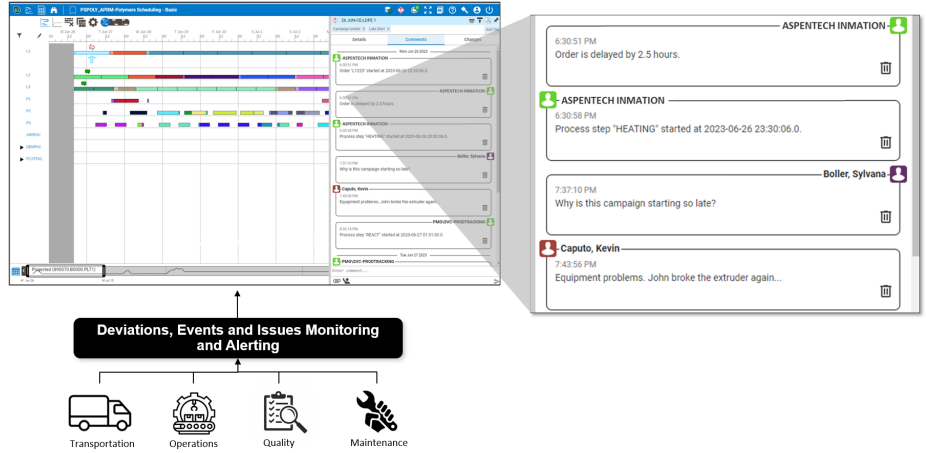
PSPOLY_APRM-Polymers Scheduling - Basic

Details
Comments
Changes

ASPENTECH INMATION
6:30:51 PM
Order is delayed by 2.5 hours.

ASPENTECH INMATION
6:30:58 PM
Process step "HEATING" started at 2023-06-26 23:30:06.0.

Boller, Sylvana
7:37:10 PM
Why is this campaign starting so late?

Caputo, Kevin
7:43:56 PM
Equipment problems. John broke the extruder again...

PMGUSC-PRODTRACKING
Process step "REACT" started at 2023-06-27 01:01:00.0.

Projected

Deviations, Events and Issues Monitoring and Alerting

Transportation
Operations
Quality
Maintenance